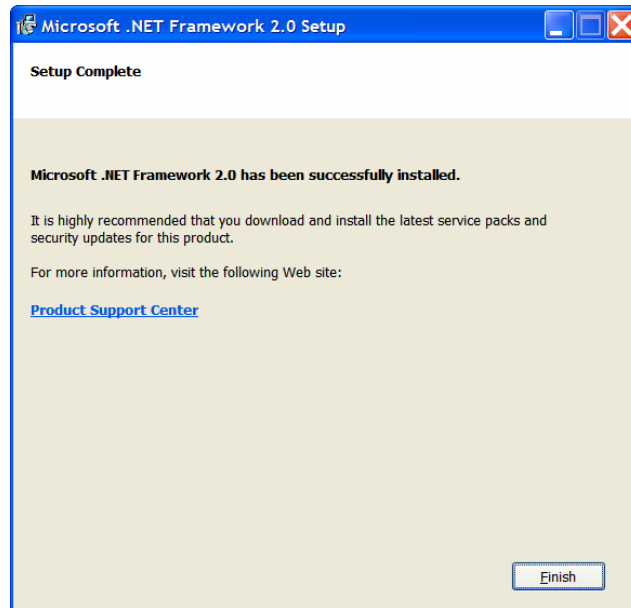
Microsoft .NET Framework 2.0 Setup

Setup Complete

Microsoft .NET Framework 2.0 has been successfully installed.

It is highly recommended that you download and install the latest service packs and security updates for this product.

For more information, visit the following Web site:

Product Support Center

Finish